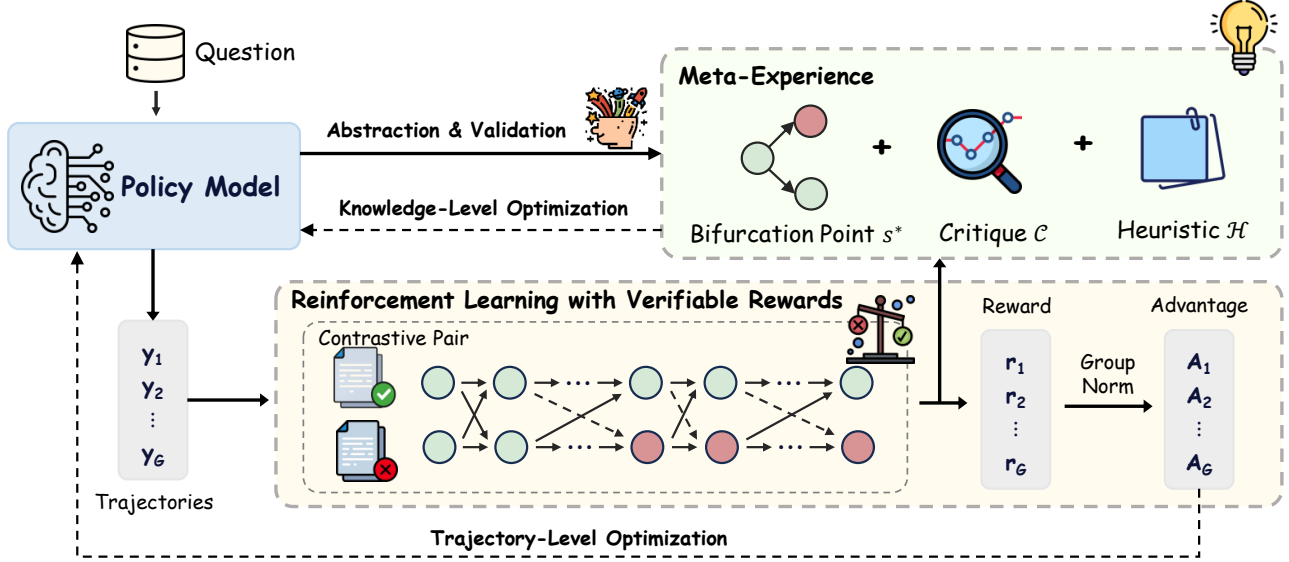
Question

Policy Model

Abstraction & Validation

Knowledge-Level Optimization

Meta-Experience

Bifurcation Point $s^*$

Critique $\mathcal{C}$

Heuristic $\mathcal{H}$

$\mathbf{y}_1$
$\mathbf{y}_2$
$\vdots$
$\mathbf{y}_G$

Trajectories

Reinforcement Learning with Verifiable Rewards

Contrastive Pair

Reward

$\mathbf{r}_1$
$\mathbf{r}_2$
$\vdots$
$\mathbf{r}_G$

Group Norm

Advantage

$\mathbf{A}_1$
$\mathbf{A}_2$
$\vdots$
$\mathbf{A}_G$

Trajectory-Level Optimization